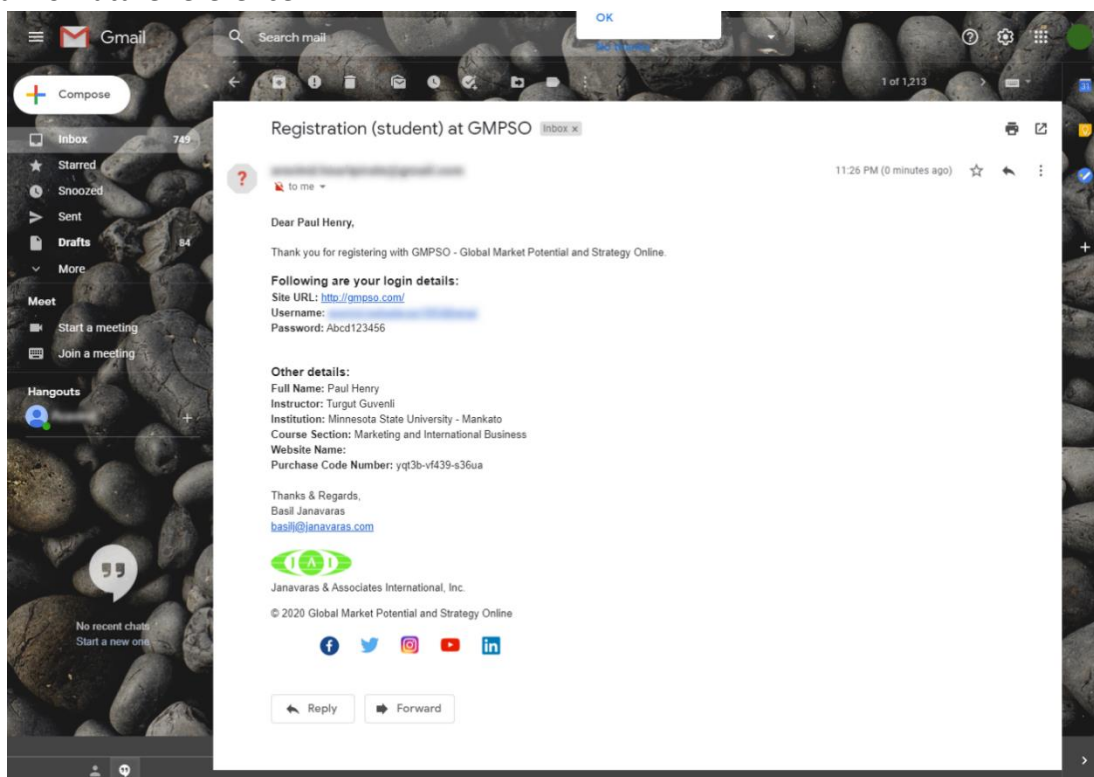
Gmail

Search mail

OK

Compose

Inbox 749
Starred
Snoozed
Sent
Drafts 84
More

Meet
Start a meeting
Join a meeting

Hangouts
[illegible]

No recent chats
Start a new one

1 of 1,213

Registration (student) at GMPSO Inbox ×

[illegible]
to me

11:26 PM (0 minutes ago)

Dear Paul Henry,

Thank you for registering with GMPSO - Global Market Potential and Strategy Online.

**Following are your login details:**
**Site URL:** http://gmpso.com/
**Username:** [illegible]
**Password:** Abcd123456

**Other details:**
**Full Name:** Paul Henry
**Instructor:** Turgut Guvenli
**Institution:** Minnesota State University - Mankato
**Course Section:** Marketing and International Business
**Website Name:**
**Purchase Code Number:** yqt3b-vf439-s36ua

Thanks & Regards,
Basil Janavaras
basilj@janavaras.com

JAI

Janavaras & Associates International, Inc.

© 2020 Global Market Potential and Strategy Online

Reply
Forward